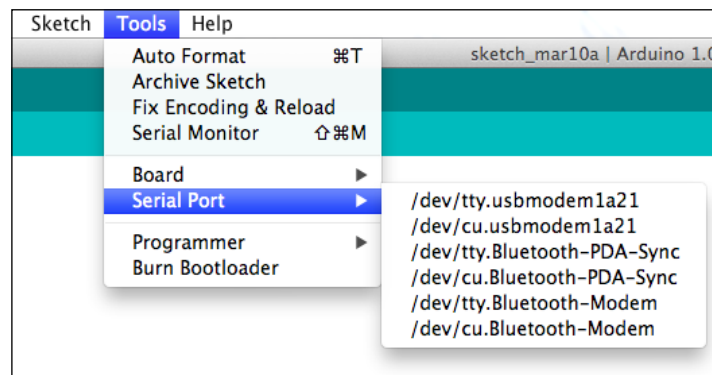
Sketch Tools Help

sketch_mar10a | Arduino 1.0

Auto Format ⌘T
Archive Sketch
Fix Encoding & Reload
Serial Monitor ⇧⌘M

Board ▶
Serial Port ▶

Programmer ▶
Burn Bootloader

/dev/tty.usbmodem1a21
/dev/cu.usbmodem1a21
/dev/tty.Bluetooth-PDA-Sync
/dev/cu.Bluetooth-PDA-Sync
/dev/tty.Bluetooth-Modem
/dev/cu.Bluetooth-Modem